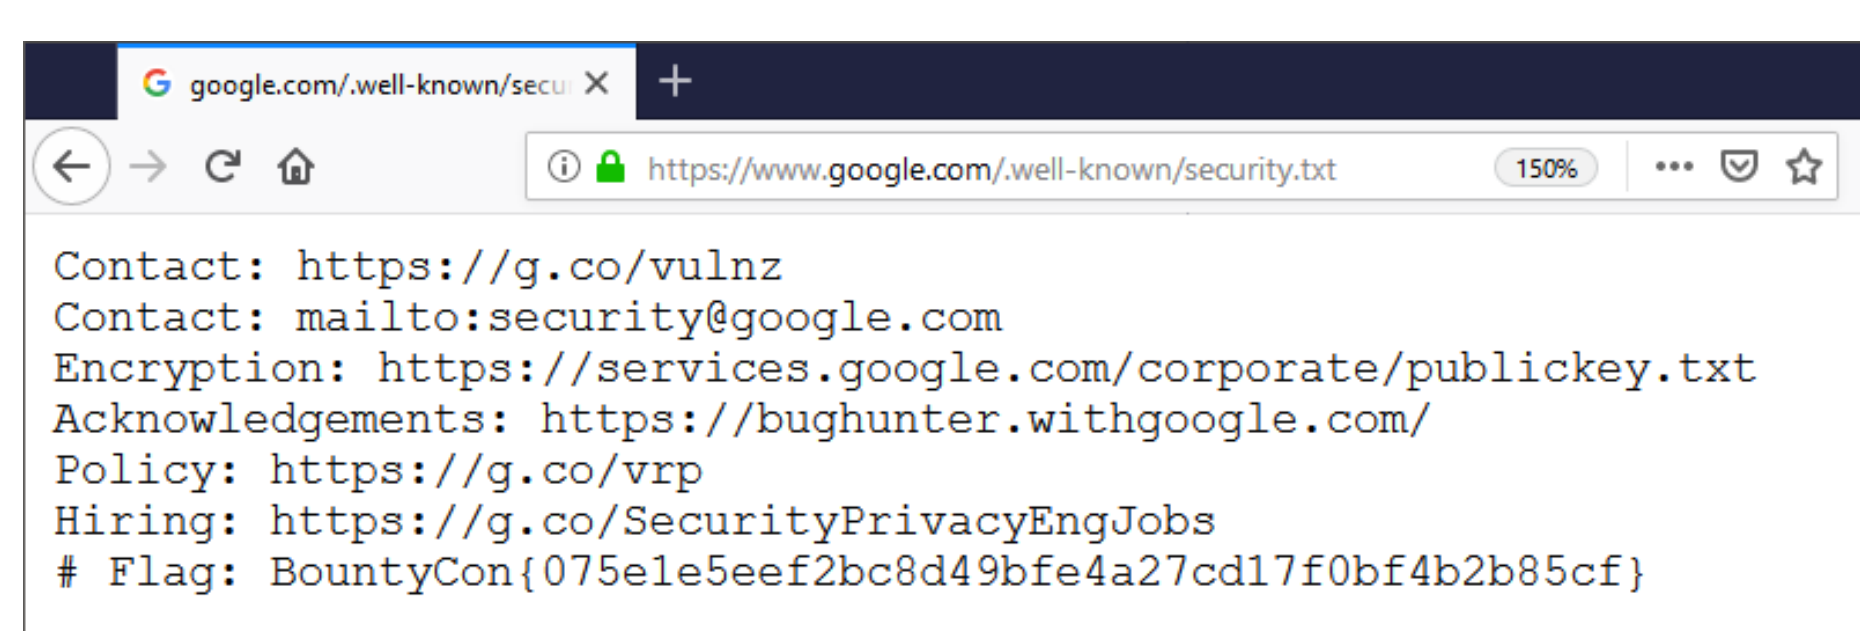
google.com/.well-known/secu

https://www.google.com/.well-known/security.txt

150%

Contact: https://g.co/vulnz
Contact: mailto:security@google.com
Encryption: https://services.google.com/corporate/publickey.txt
Acknowledgements: https://bughunter.withgoogle.com/
Policy: https://g.co/vrp
Hiring: https://g.co/SecurityPrivacyEngJobs
# Flag: BountyCon{075e1e5eef2bc8d49bfe4a27cd17f0bf4b2b85cf}